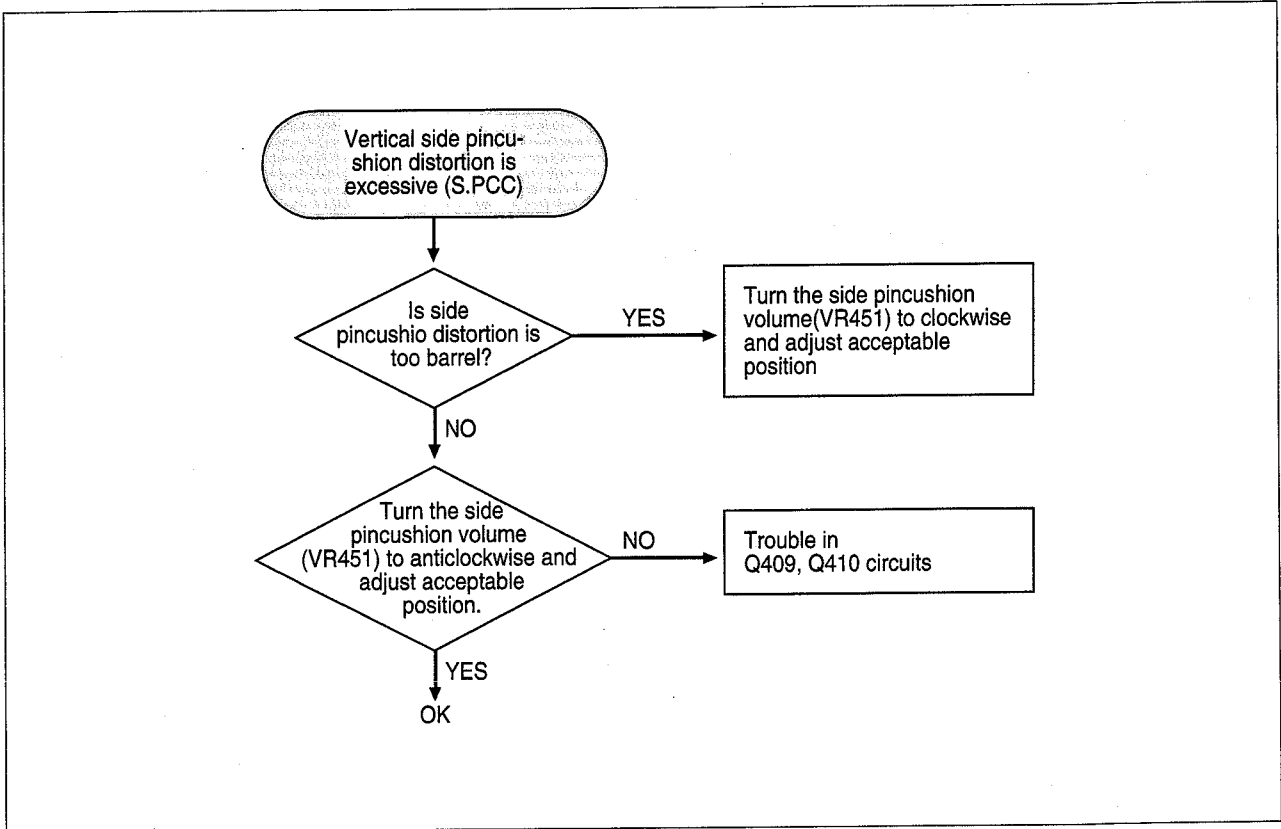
Vertical side pincushion distortion is excessive (S.PCC)

Is side pincushio distortion is too barrel?

YES

Turn the side pincushion volume(VR451) to clockwise and adjust acceptable position

NO

Turn the side pincushion volume (VR451) to anticlockwise and adjust acceptable position.

NO

Trouble in Q409, Q410 circuits

YES

OK